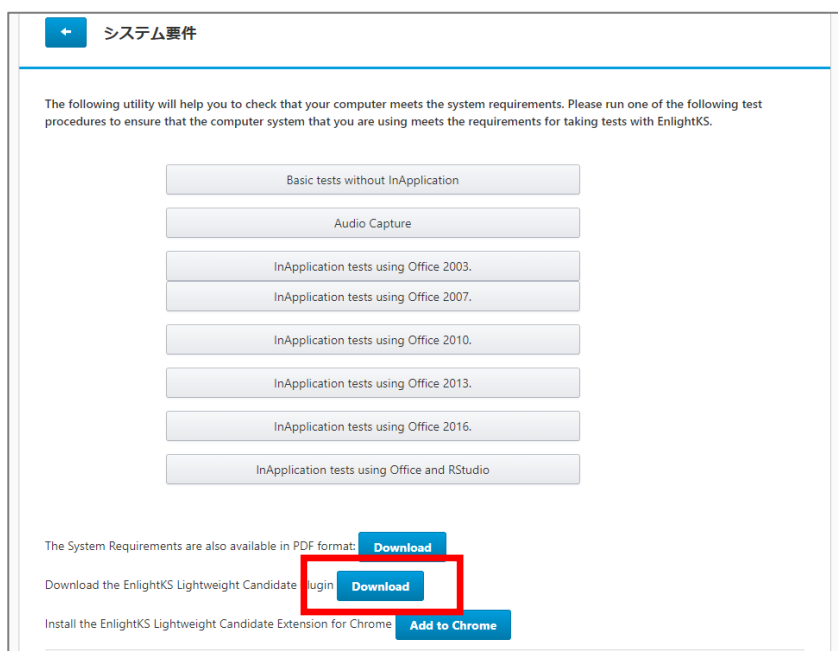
システム要件

The following utility will help you to check that your computer meets the system requirements. Please run one of the following test procedures to ensure that the computer system that you are using meets the requirements for taking tests with EnlightKS.

Basic tests without InApplication

Audio Capture

InApplication tests using Office 2003.

InApplication tests using Office 2007.

InApplication tests using Office 2010.

InApplication tests using Office 2013.

InApplication tests using Office 2016.

InApplication tests using Office and RStudio

The System Requirements are also available in PDF format: Download

Download the EnlightKS Lightweight Candidate Plugin Download

Install the EnlightKS Lightweight Candidate Extension for Chrome Add to Chrome